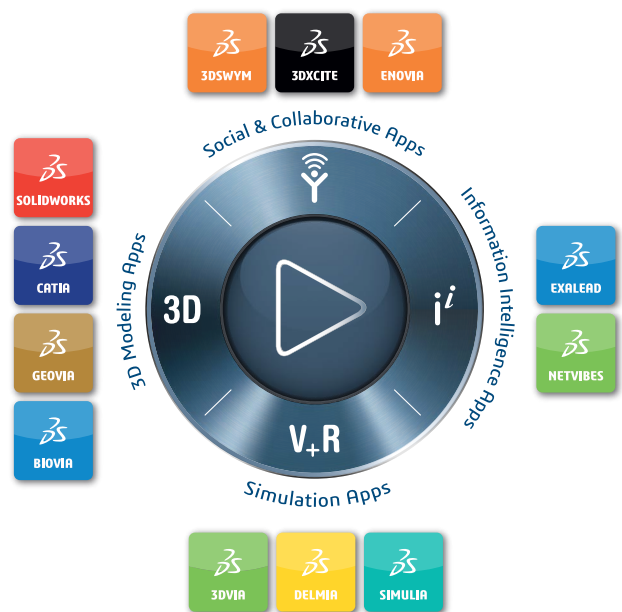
3DSWYM
3DXCITE
ENOVIA

Social & Collaborative Apps

SOLIDWORKS
CATIA
GEOVIA
BIOVIA

3D Modeling Apps

3D

$i^i$

V+R

Information Intelligence Apps

EXALEAD
NETVIBES

Simulation Apps

3DVIA
DELMIA
SIMULIA